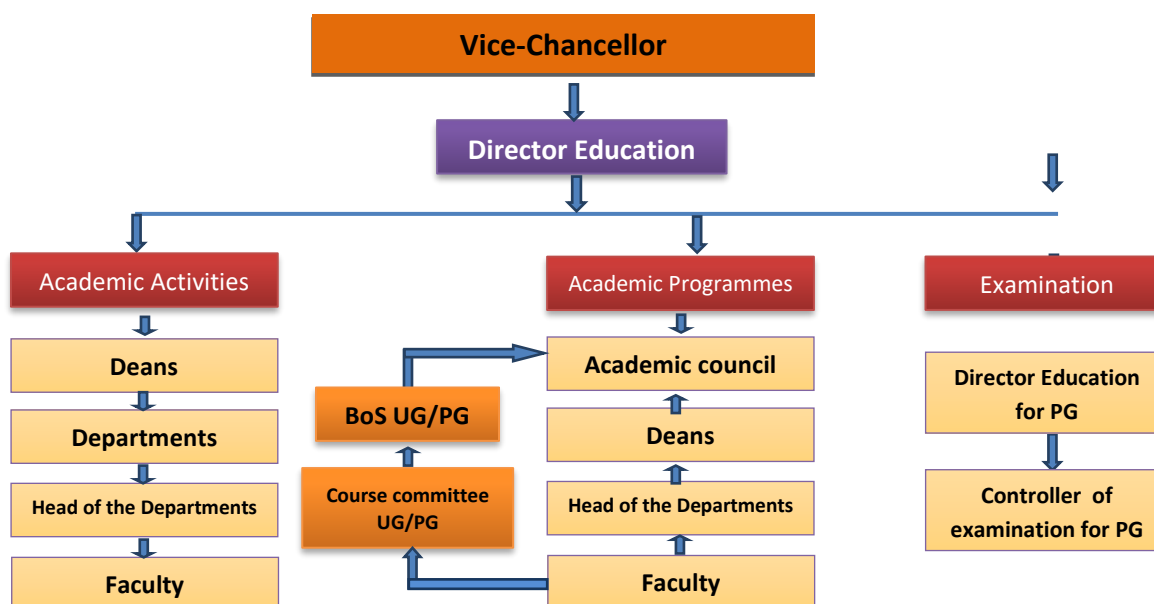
Vice-Chancellor

Director Education

Academic Activities

Deans

Departments

Head of the Departments

Faculty

BoS UG/PG

Course committee UG/PG

Academic Programmes

Academic council

Deans

Head of the Departments

Faculty

Examination

Director Education for PG

Controller of examination for PG